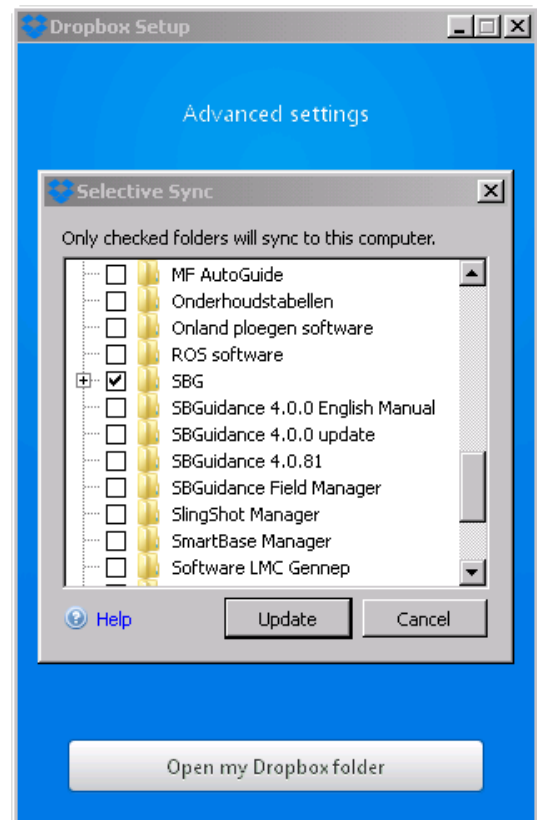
Dropbox Setup

Advanced settings

Selective Sync

Only checked folders will sync to this computer.

MF AutoGuide
Onderhoudstabellen
Onland ploegen software
ROS software
SBG
SBGuidance 4.0.0 English Manual
SBGuidance 4.0.0 update
SBGuidance 4.0.81
SBGuidance Field Manager
SlingShot Manager
SmartBase Manager
Software LMC Gennep

Help
Update
Cancel

Open my Dropbox folder